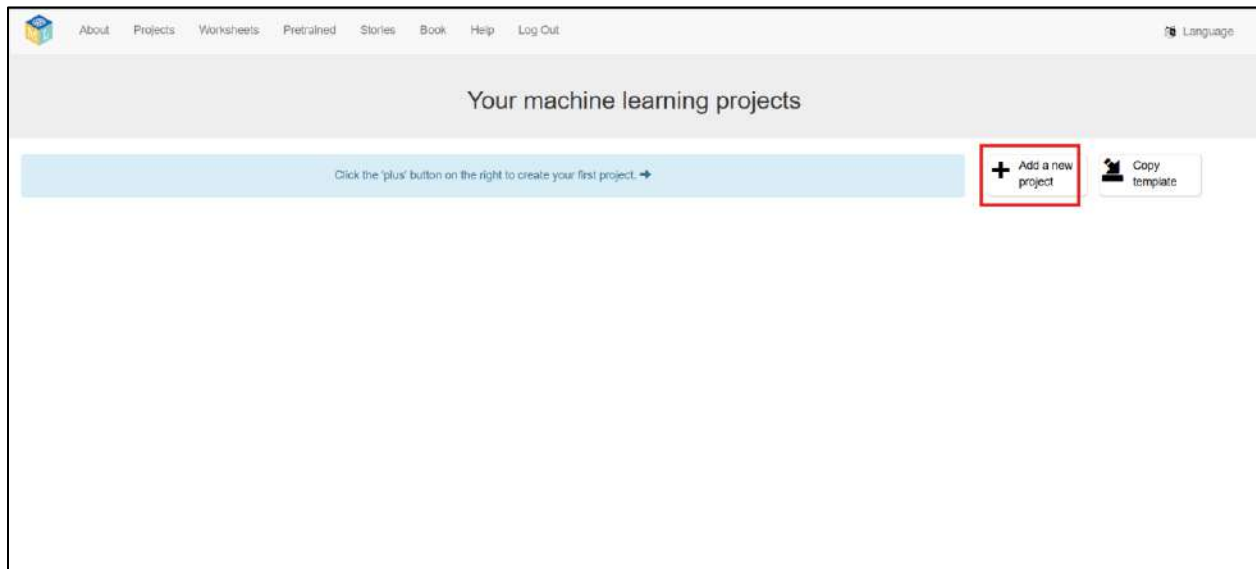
About Projects Worksheets Pretrained Stories Book Help Log Out

Language

Your machine learning projects

Click the 'plus' button on the right to create your first project. ➔

+ Add a new project

Copy template